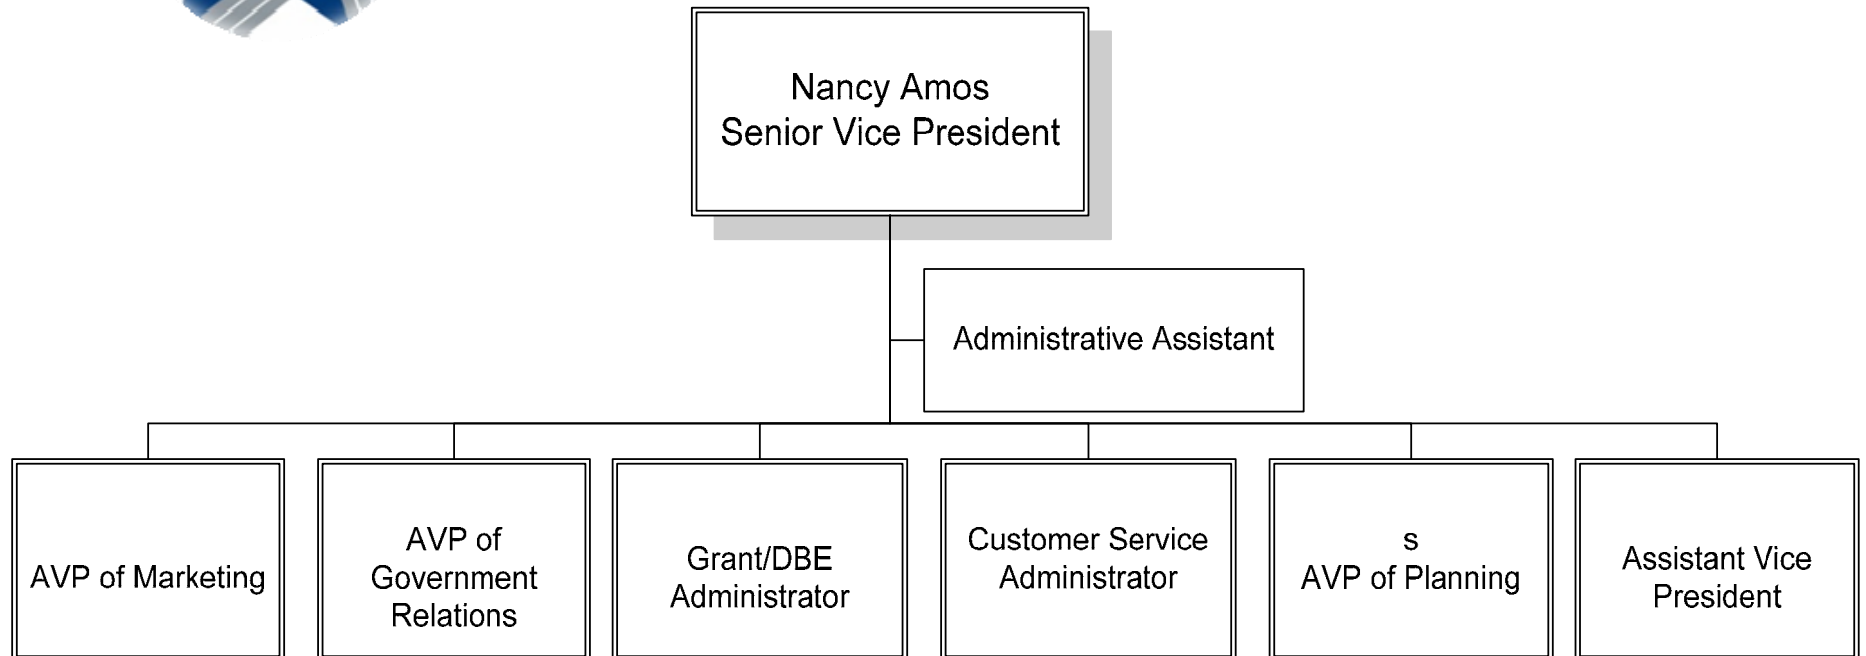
Nancy Amos
Senior Vice President

Administrative Assistant

AVP of Marketing

AVP of Government Relations

Grant/DBE Administrator

Customer Service Administrator

s
AVP of Planning

Assistant Vice President